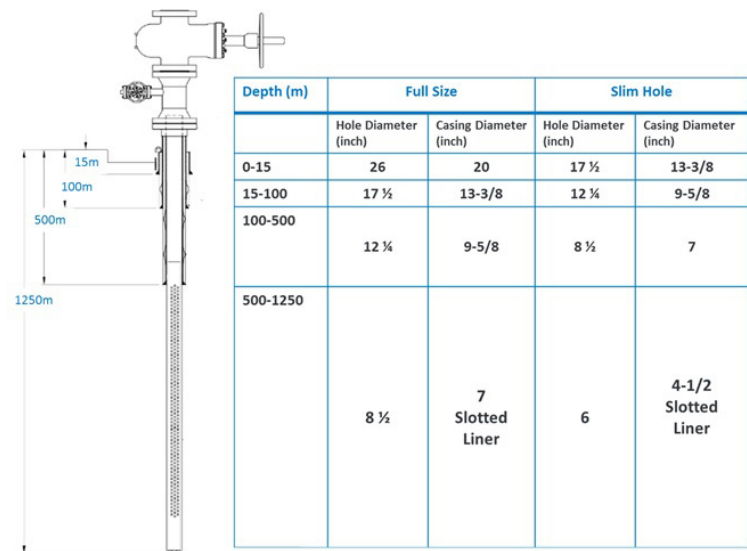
15m
100m
500m
1250m

| Depth (m) | Full Size | | Slim Hole | |
|---|---|---|---|---|
| | Hole Diameter (inch) | Casing Diameter (inch) | Hole Diameter (inch) | Casing Diameter (inch) |
| 0-15 | 26 | 20 | 17 ½ | 13-3/8 |
| 15-100 | 17 ½ | 13-3/8 | 12 ¼ | 9-5/8 |
| 100-500 | 12 ¼ | 9-5/8 | 8 ½ | 7 |
| 500-1250 | 8 ½ | 7 Slotted Liner | 6 | 4-1/2 Slotted Liner |